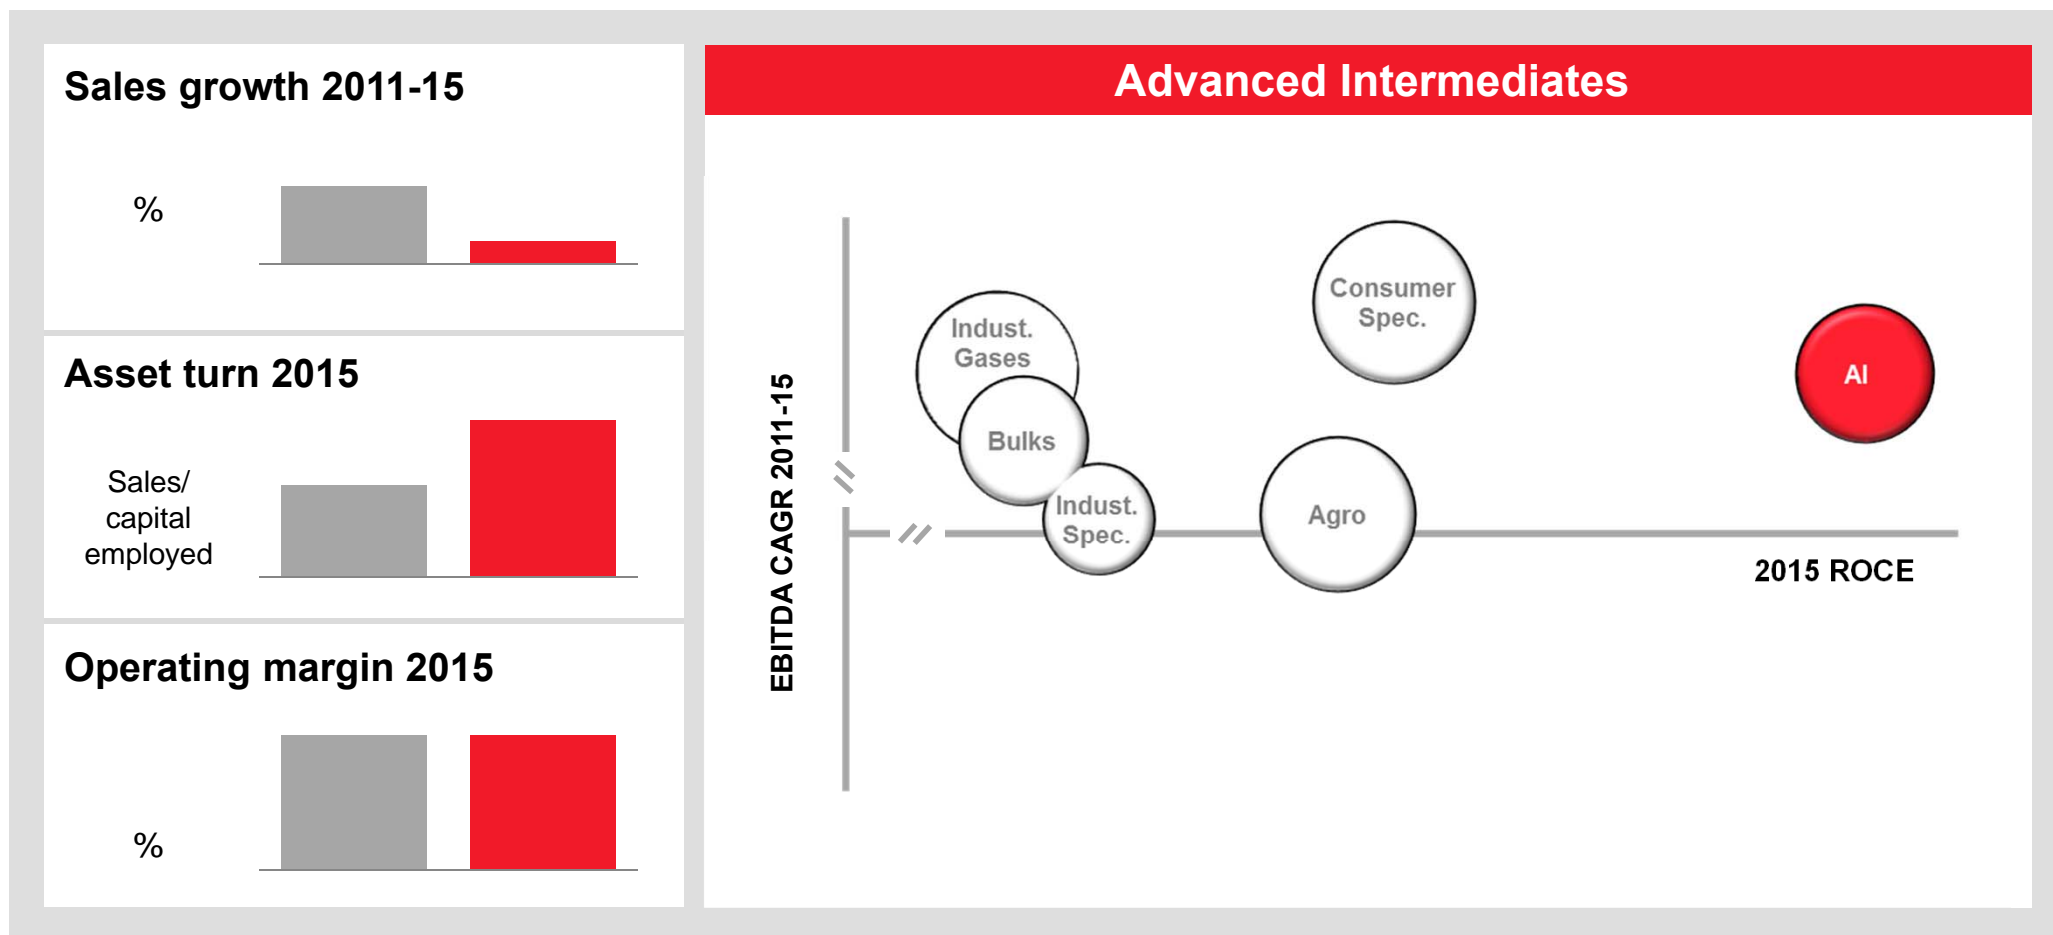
Sales growth 2011-15

%

Asset turn 2015

Sales/ capital employed

Operating margin 2015

%

Advanced Intermediates

EBITDA CAGR 2011-15

Indust. Gases

Bulks

Indust. Spec.

Consumer Spec.

Agro

AI

2015 ROCE